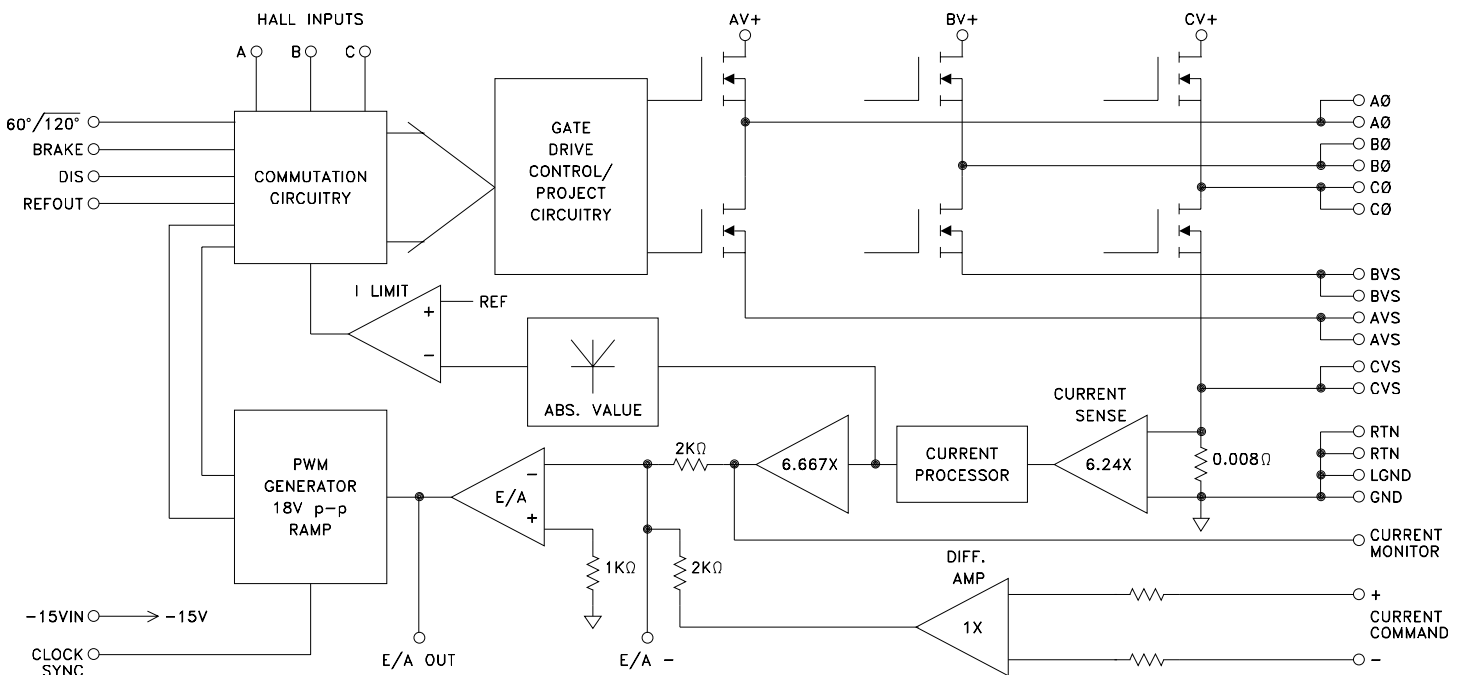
HALL INPUTS
A
B
C
AV+
BV+
CV+
60°/120°
BRAKE
DIS
REFOUT
COMMUTATION CIRCUITRY
GATE DRIVE CONTROL/ PROJECT CIRCUITRY
AØ
AØ
BØ
BØ
CØ
CØ
I LIMIT
REF
+
−
ABS. VALUE
BVS
BVS
AVS
AVS
CVS
CVS
CURRENT SENSE
PWM GENERATOR 18V p-p RAMP
E/A
−
+
2KΩ
6.667X
CURRENT PROCESSOR
6.24X
0.008Ω
RTN
RTN
LGND
GND
CURRENT MONITOR
1KΩ
2KΩ
DIFF. AMP
1X
+
CURRENT COMMAND
−
−15VIN
−15V
CLOCK SYNC
E/A OUT
E/A −